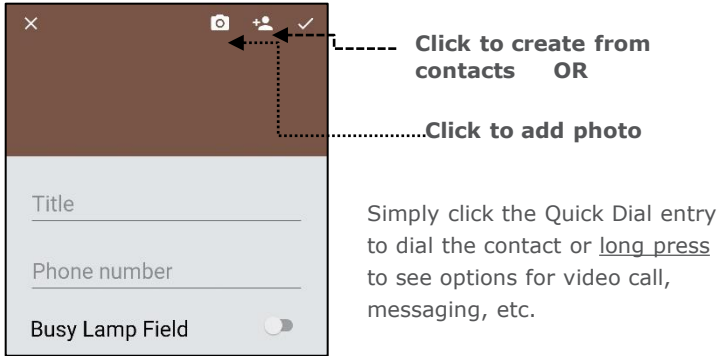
×

Click to create from contacts OR

Click to add photo

Title

Phone number

Busy Lamp Field

Simply click the Quick Dial entry to dial the contact or long press to see options for video call, messaging, etc.